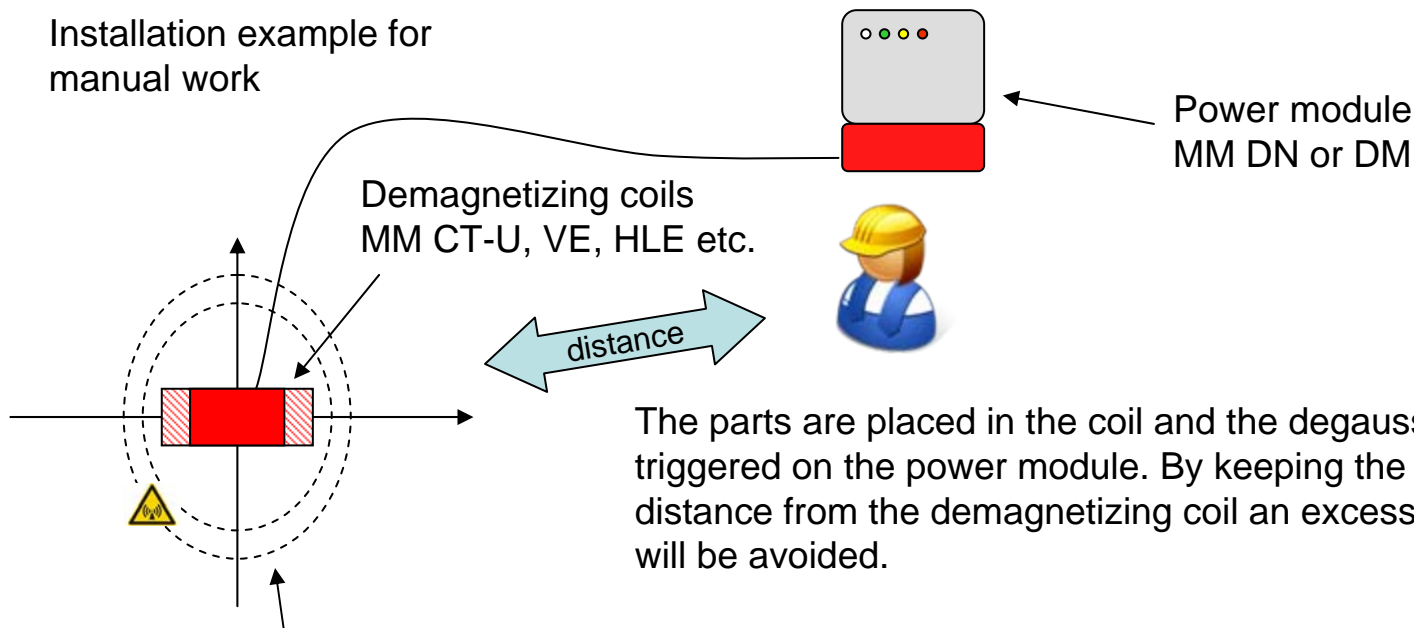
Installation example for manual work

Power module MM DN or DM

Demagnetizing coils MM CT-U, VE, HLE etc.

distance

The parts are placed in the coil and the degauss triggered on the power module. By keeping the distance from the demagnetizing coil an excess will be avoided.